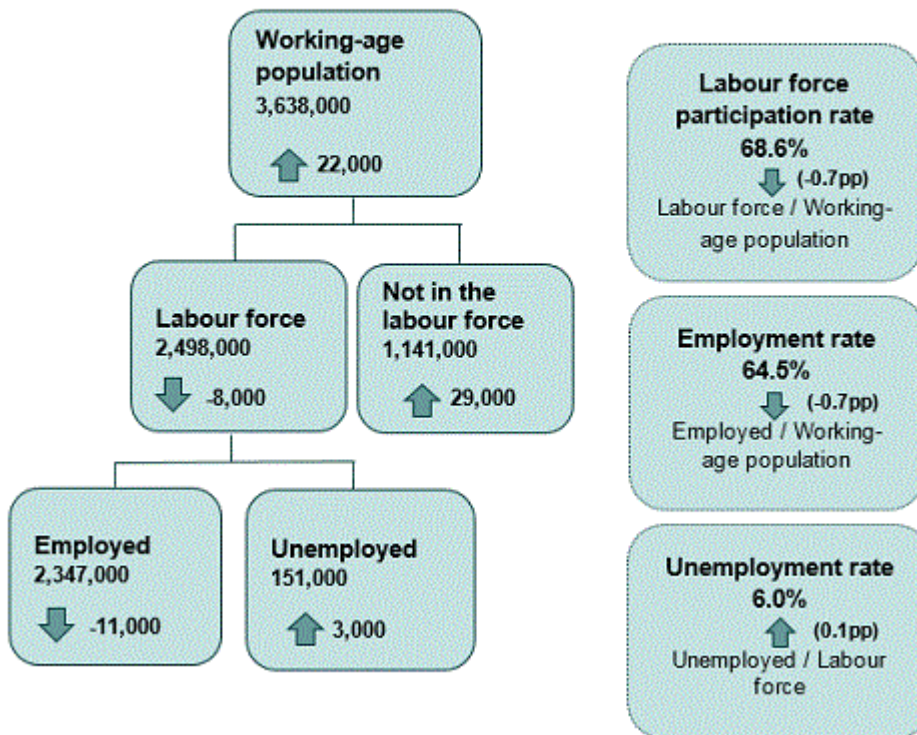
Working-age population
3,638,000
22,000

Labour force
2,498,000
-8,000

Not in the labour force
1,141,000
29,000

Employed
2,347,000
-11,000

Unemployed
151,000
3,000

Labour force participation rate
68.6%
(-0.7pp)
Labour force / Working-age population

Employment rate
64.5%
(-0.7pp)
Employed / Working-age population

Unemployment rate
6.0%
(0.1pp)
Unemployed / Labour force